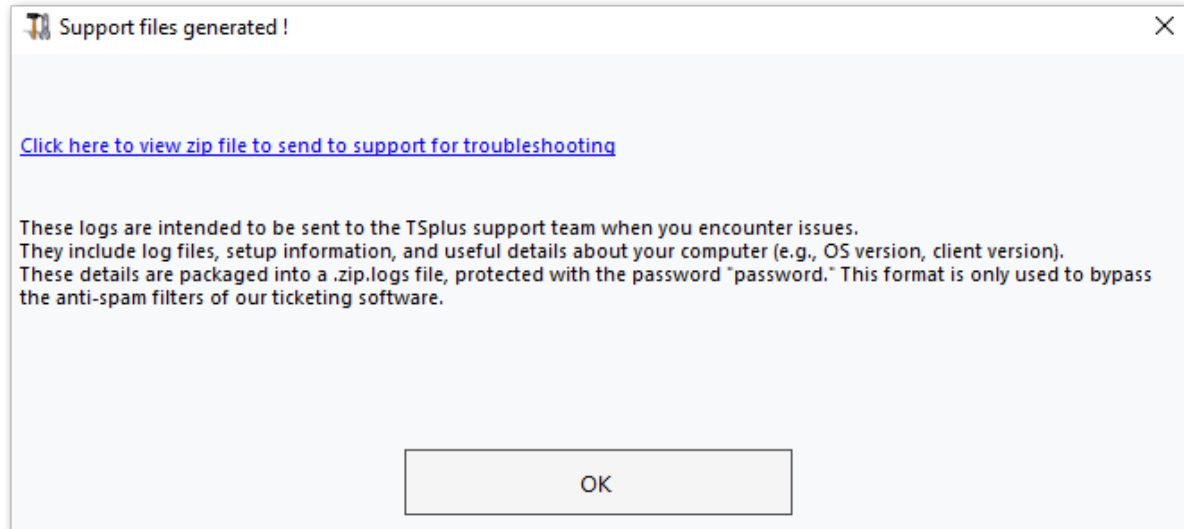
Support files generated !

Click here to view zip file to send to support for troubleshooting

These logs are intended to be sent to the TSplus support team when you encounter issues.
They include log files, setup information, and useful details about your computer (e.g., OS version, client version).
These details are packaged into a .zip.logs file, protected with the password "password." This format is only used to bypass the anti-spam filters of our ticketing software.

OK